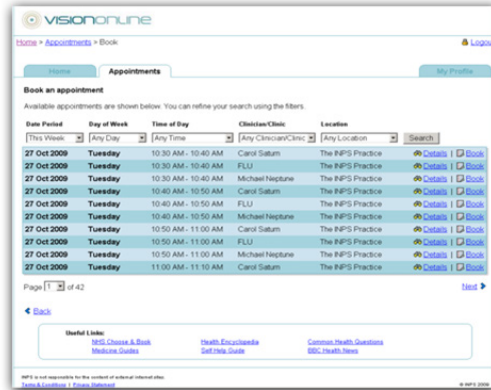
visiononline

Home > Appointments > Book

Logo

Home | Appointments | My Profile

Book an appointment

Available appointments are shown below. You can refine your search using the filters.

| Date Period | Day of Week | Time of Day | Clinician/Clinic | Location | |
|---|---|---|---|---|---|
| This Week | Any Day | Any Time | Any Clinician/Clinic | Any Location | Search |
| 27 Oct 2009 | Tuesday | 10:30 AM - 10:40 AM | Carol Saturn | The INPS Practice | Details \| Book |
| 27 Oct 2009 | Tuesday | 10:30 AM - 10:40 AM | FLU | The INPS Practice | Details \| Book |
| 27 Oct 2009 | Tuesday | 10:30 AM - 10:40 AM | Michael Neptune | The INPS Practice | Details \| Book |
| 27 Oct 2009 | Tuesday | 10:40 AM - 10:50 AM | Carol Saturn | The INPS Practice | Details \| Book |
| 27 Oct 2009 | Tuesday | 10:40 AM - 10:50 AM | FLU | The INPS Practice | Details \| Book |
| 27 Oct 2009 | Tuesday | 10:40 AM - 10:50 AM | Michael Neptune | The INPS Practice | Details \| Book |
| 27 Oct 2009 | Tuesday | 10:50 AM - 11:00 AM | Carol Saturn | The INPS Practice | Details \| Book |
| 27 Oct 2009 | Tuesday | 10:50 AM - 11:00 AM | FLU | The INPS Practice | Details \| Book |
| 27 Oct 2009 | Tuesday | 10:50 AM - 11:00 AM | Michael Neptune | The INPS Practice | Details \| Book |
| 27 Oct 2009 | Tuesday | 11:00 AM - 11:10 AM | Carol Saturn | The INPS Practice | Details \| Book |

Page 1 of 42

Next

Back

Useful Links:
NHS Choose & Book
Medicine Guides
Health Encyclopedia
Self Help Guide
Common Health Questions
BBC Health News

INPS is not responsible for the content of external internet sites
Terms & Conditions | Privacy Statement

© INPS 2009